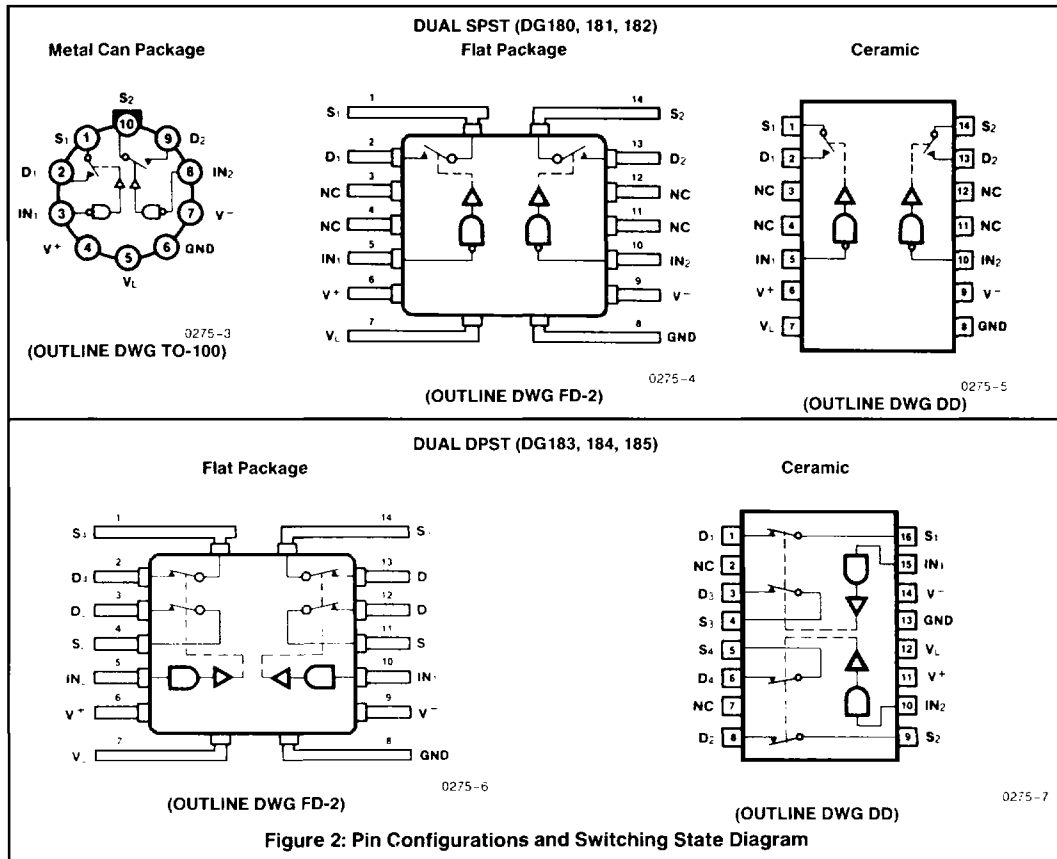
DUAL SPST (DG180, 181, 182)

Metal Can Package

$S_2$ 10
$S_1$ 1
$D_2$ 9
$D_1$ 2
$IN_2$ 8
$IN_1$ 3
7 $V^-$
$V^+$ 4
6 GND
5
$V_L$

0275-3
(OUTLINE DWG TO-100)

Flat Package

$S_1$ 1
14 $S_2$
$D_1$ 2
13 $D_2$
NC 3
12 NC
NC 4
11 NC
$IN_1$ 5
10 $IN_2$
$V^+$ 6
9 $V^-$
$V_L$ 7
8 GND

0275-4
(OUTLINE DWG FD-2)

Ceramic

$S_1$ 1
14 $S_2$
$D_1$ 2
13 $D_2$
NC 3
12 NC
NC 4
11 NC
$IN_1$ 5
10 $IN_2$
$V^+$ 6
9 $V^-$
$V_L$ 7
8 GND

0275-5
(OUTLINE DWG DD)

DUAL DPST (DG183, 184, 185)

Flat Package

$S_1$ 1
14 S
$D_1$ 2
13 D
D 3
12 D
S 4
11 S
IN 5
10 IN
$V^+$ 6
9 $V^-$
V 7
8 GND

0275-6
(OUTLINE DWG FD-2)

Ceramic

$D_1$ 1
16 $S_1$
NC 2
15 $IN_1$
$D_3$ 3
14 $V^-$
$S_3$ 4
13 GND
$S_4$ 5
12 $V_L$
$D_4$ 6
11 $V^+$
NC 7
10 $IN_2$
$D_2$ 8
9 $S_2$

(OUTLINE DWG DD)
0275-7

Figure 2: Pin Configurations and Switching State Diagram